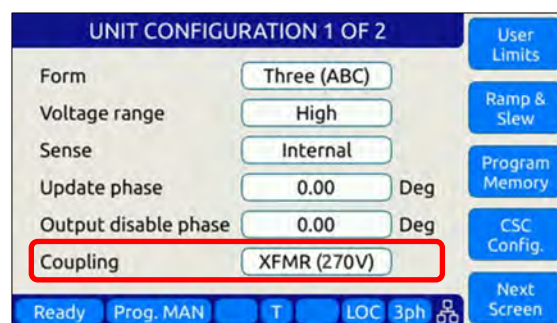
UNIT CONFIGURATION 1 OF 2

| | | |
|---|---|---|
| Form | Three (ABC) | |
| Voltage range | High | |
| Sense | Internal | |
| Update phase | 0.00 | Deg |
| Output disable phase | 0.00 | Deg |
| Coupling | XFMR (270V) | |

User Limits

Ramp & Slew

Program Memory

CSC Config.

Next Screen

Ready Prog. MAN T LOC 3ph